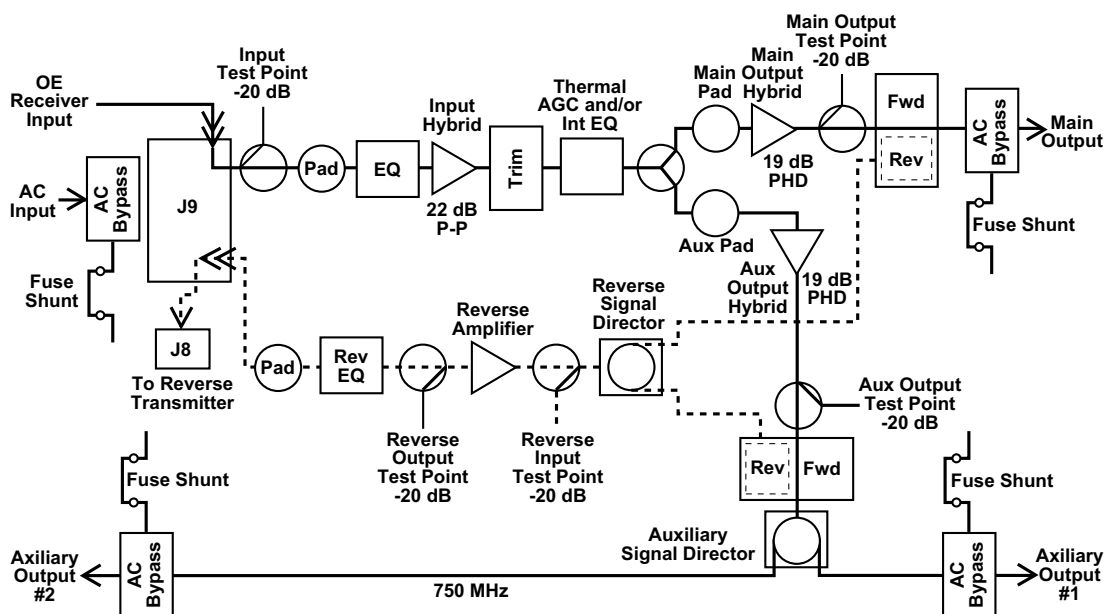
Main Output Test Point -20 dB

Input Test Point -20 dB

OE Receiver Input

Input Hybrid

Thermal AGC and/or Int EQ

Main Pad

Main Output Hybrid

Fwd

AC Bypass

Main Output

Rev

AC Input

AC Bypass

J9

Pad

EQ

Trim

22 dB P-P

19 dB PHD

Fuse Shunt

Aux Pad

Fuse Shunt

Aux Output Hybrid

19 dB PHD

Reverse Signal Director

Reverse Amplifier

J8

Pad

Rev EQ

To Reverse Transmitter

Aux Output Test Point -20 dB

Reverse Output Test Point -20 dB

Reverse Input Test Point -20 dB

Rev

Fwd

Fuse Shunt

Fuse Shunt

Auxiliary Signal Director

Axiliary Output #2

AC Bypass

750 MHz

AC Bypass

Axiliary Output #1